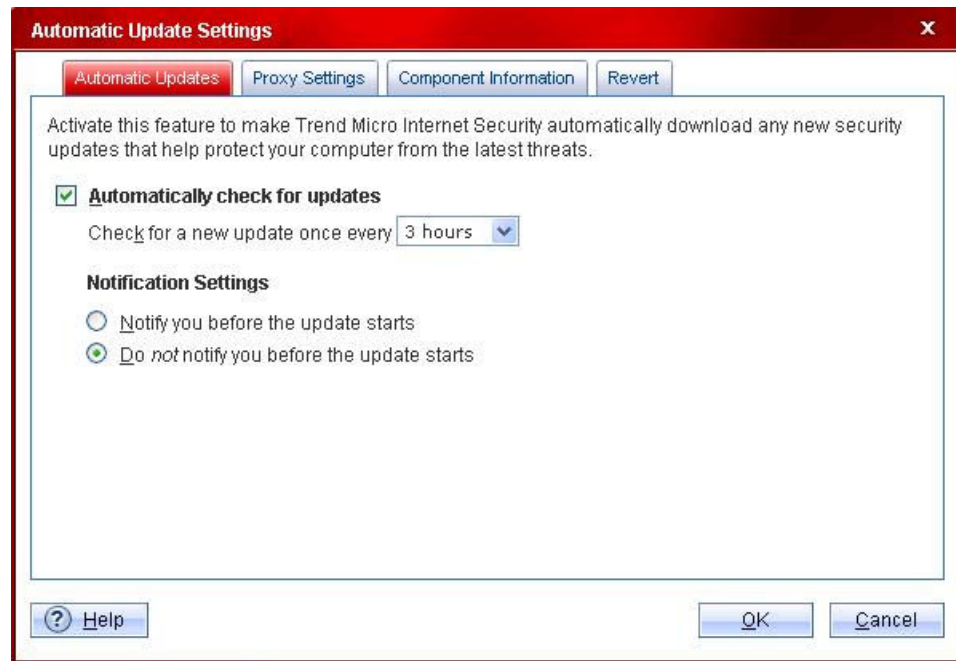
Automatic Update Settings
x

Automatic Updates
Proxy Settings
Component Information
Revert

Activate this feature to make Trend Micro Internet Security automatically download any new security updates that help protect your computer from the latest threats.

Automatically check for updates

Check for a new update once every 3 hours

Notification Settings

Notify you before the update starts

Do not notify you before the update starts

? Help

OK

Cancel